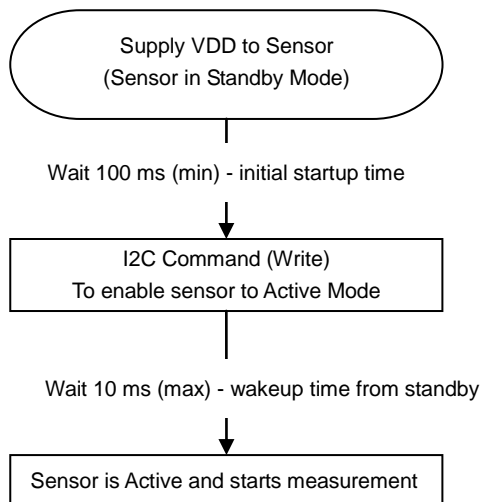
Supply VDD to Sensor
(Sensor in Standby Mode)

Wait 100 ms (min) - initial startup time

I2C Command (Write)
To enable sensor to Active Mode

Wait 10 ms (max) - wakeup time from standby

Sensor is Active and starts measurement